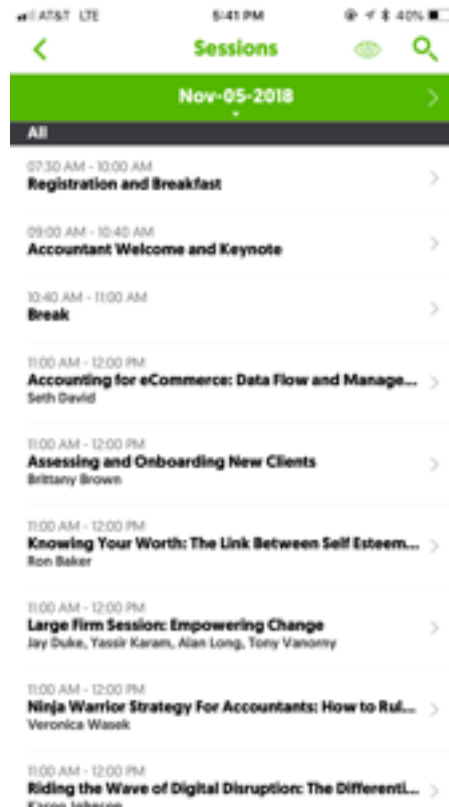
AT&T LTE
5:41 PM
40%

Sessions

Nov-05-2018

All

07:30 AM - 10:00 AM
Registration and Breakfast

09:00 AM - 10:40 AM
Accountant Welcome and Keynote

10:40 AM - 11:00 AM
Break

11:00 AM - 12:00 PM
Accounting for eCommerce: Data Flow and Manage...
Seth David

11:00 AM - 12:00 PM
Assessing and Onboarding New Clients
Brittany Brown

11:00 AM - 12:00 PM
Knowing Your Worth: The Link Between Self Esteem...
Ron Baker

11:00 AM - 12:00 PM
Large Firm Session: Empowering Change
Jay Duke, Yassir Karam, Alan Long, Tony Vanorny

11:00 AM - 12:00 PM
Ninja Warrior Strategy For Accountants: How to Rul...
Veronica Wasek

11:00 AM - 12:00 PM
Riding the Wave of Digital Disruption: The Differenti...
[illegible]